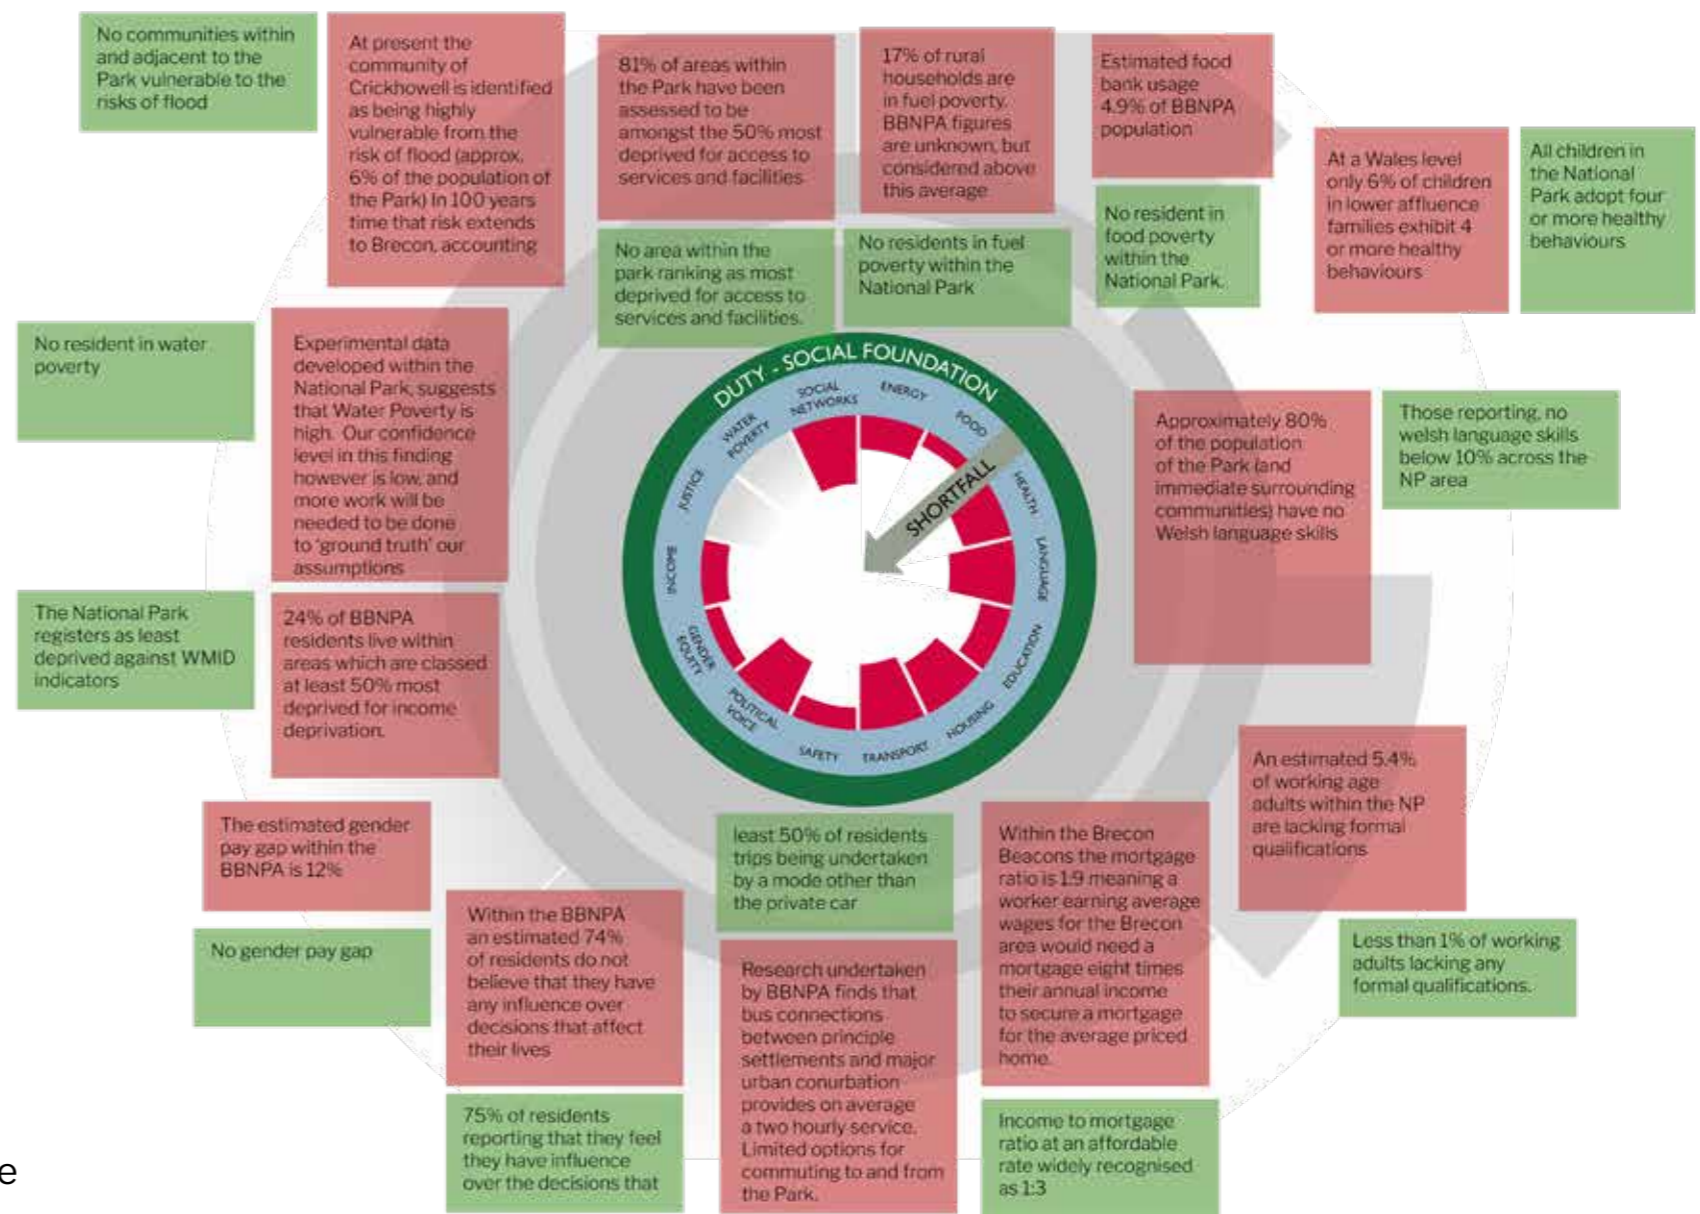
No communities within and adjacent to the Park vulnerable to the risks of flood

At present the community of Crickhowell is identified as being highly vulnerable from the risk of flood (approx. 6% of the population of the Park) In 100 years time that risk extends to Brecon, accounting

81% of areas within the Park have been assessed to be amongst the 50% most deprived for access to services and facilities

17% of rural households are in fuel poverty. BBNPA figures are unknown, but considered above this average

Estimated food bank usage 4.9% of BBNPA population

No area within the park ranking as most deprived for access to services and facilities.

No residents in fuel poverty within the National Park

No resident in food poverty within the National Park.

At a Wales level only 6% of children in lower affluence families exhibit 4 or more healthy behaviours

All children in the National Park adopt four or more healthy behaviours

No resident in water poverty

Experimental data developed within the National Park, suggests that Water Poverty is high. Our confidence level in this finding however is low, and more work will be needed to be done to 'ground truth' our assumptions

DUTY - SOCIAL FOUNDATION

SOCIAL NETWORKS

ENERGY

FOOD

WATER POVERTY

JUSTICE

SHORTFALL

HEALTH

LANGUAGE

INCOME

EDUCATION

GENDER EQUITY

POLITICAL VOICE

SAFETY

TRANSPORT

HOUSING

Approximately 80% of the population of the Park (and immediate surrounding communities) have no Welsh language skills

Those reporting, no welsh language skills below 10% across the NP area

The National Park registers as least deprived against WMID indicators

24% of BBNPA residents live within areas which are classed at least 50% most deprived for income deprivation.

An estimated 5.4% of working age adults within the NP are lacking formal qualifications

The estimated gender pay gap within the BBNPA is 12%

least 50% of residents trips being undertaken by a mode other than the private car

Within the Brecon Beacons the mortgage ratio is 1:9 meaning a worker earning average wages for the Brecon area would need a mortgage eight times their annual income to secure a mortgage for the average priced home.

No gender pay gap

Within the BBNPA an estimated 74% of residents do not believe that they have any influence over decisions that affect their lives

Research undertaken by BBNPA finds that bus connections between principle settlements and major urban conurbation provides on average a two hourly service. Limited options for commuting to and from the Park.

Less than 1% of working adults lacking any formal qualifications.

75% of residents reporting that they feel they have influence over the decisions that

Income to mortgage ratio at an affordable rate widely recognised as 1:3

e